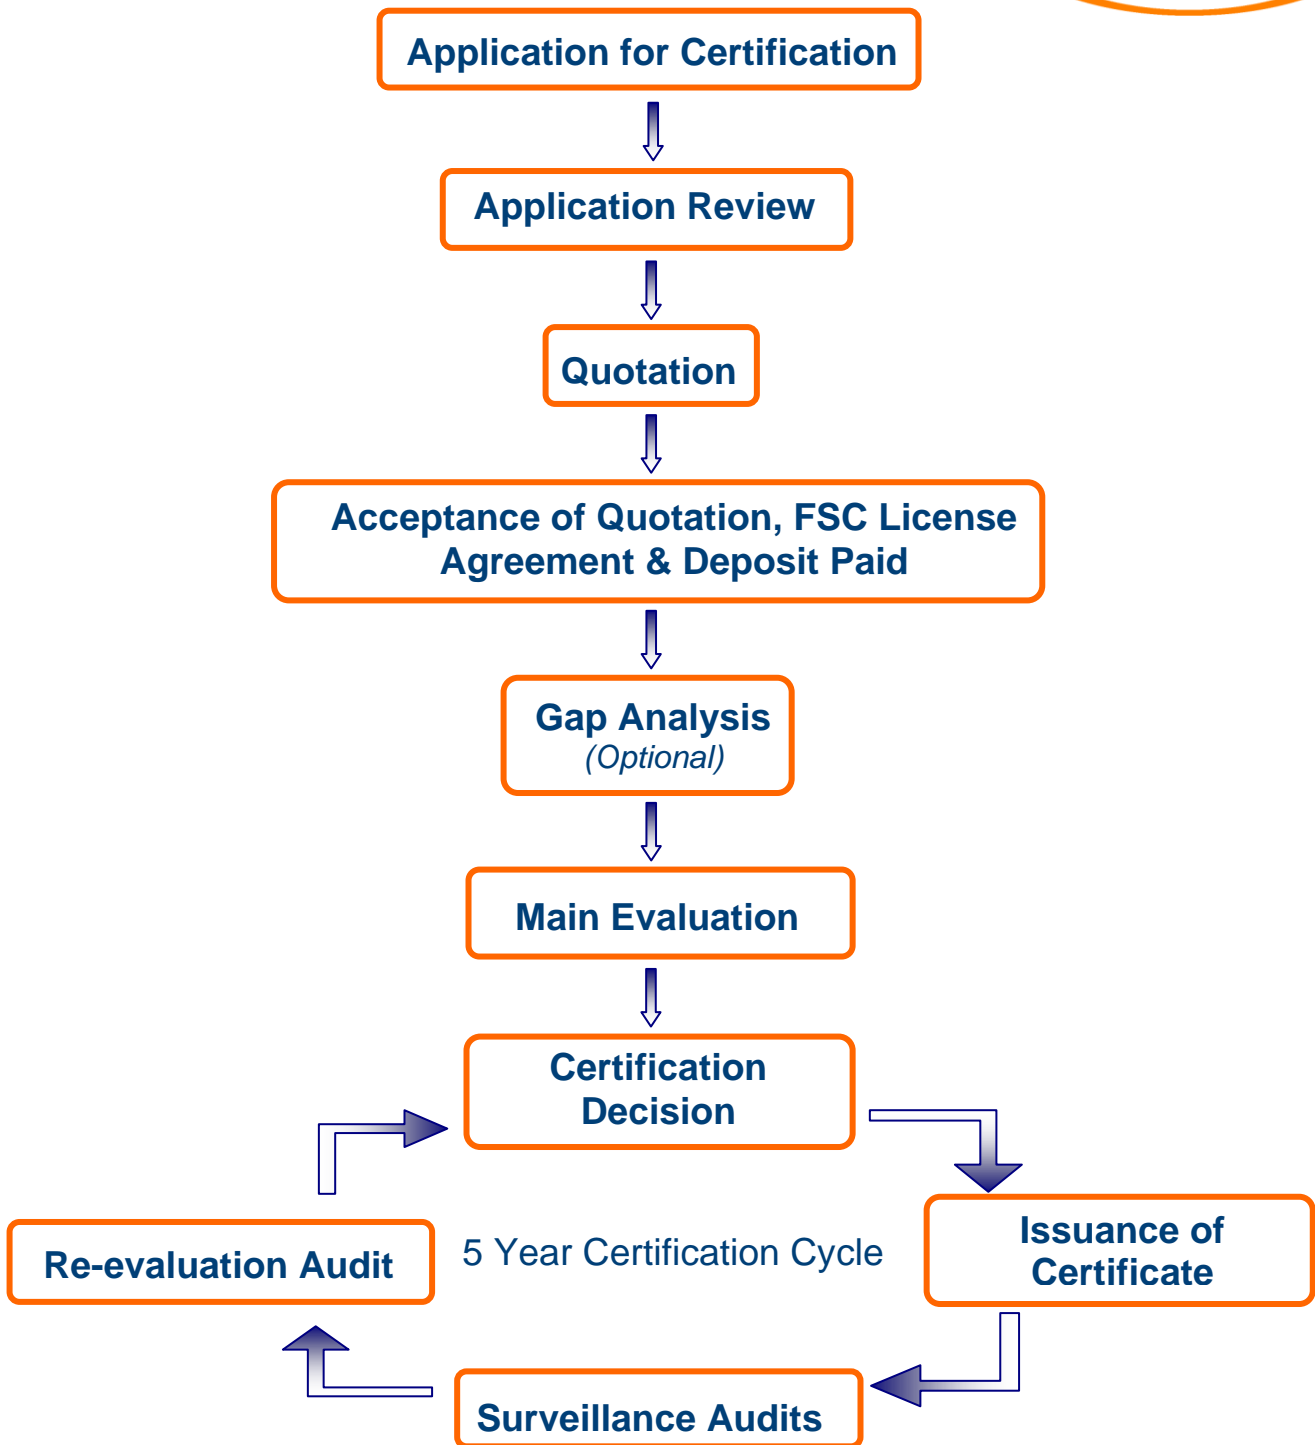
Application for Certification

Application Review

Quotation

Acceptance of Quotation, FSC License Agreement & Deposit Paid

Gap Analysis
(Optional)

Main Evaluation

Certification Decision

Issuance of Certificate

5 Year Certification Cycle

Re-evaluation Audit

Surveillance Audits